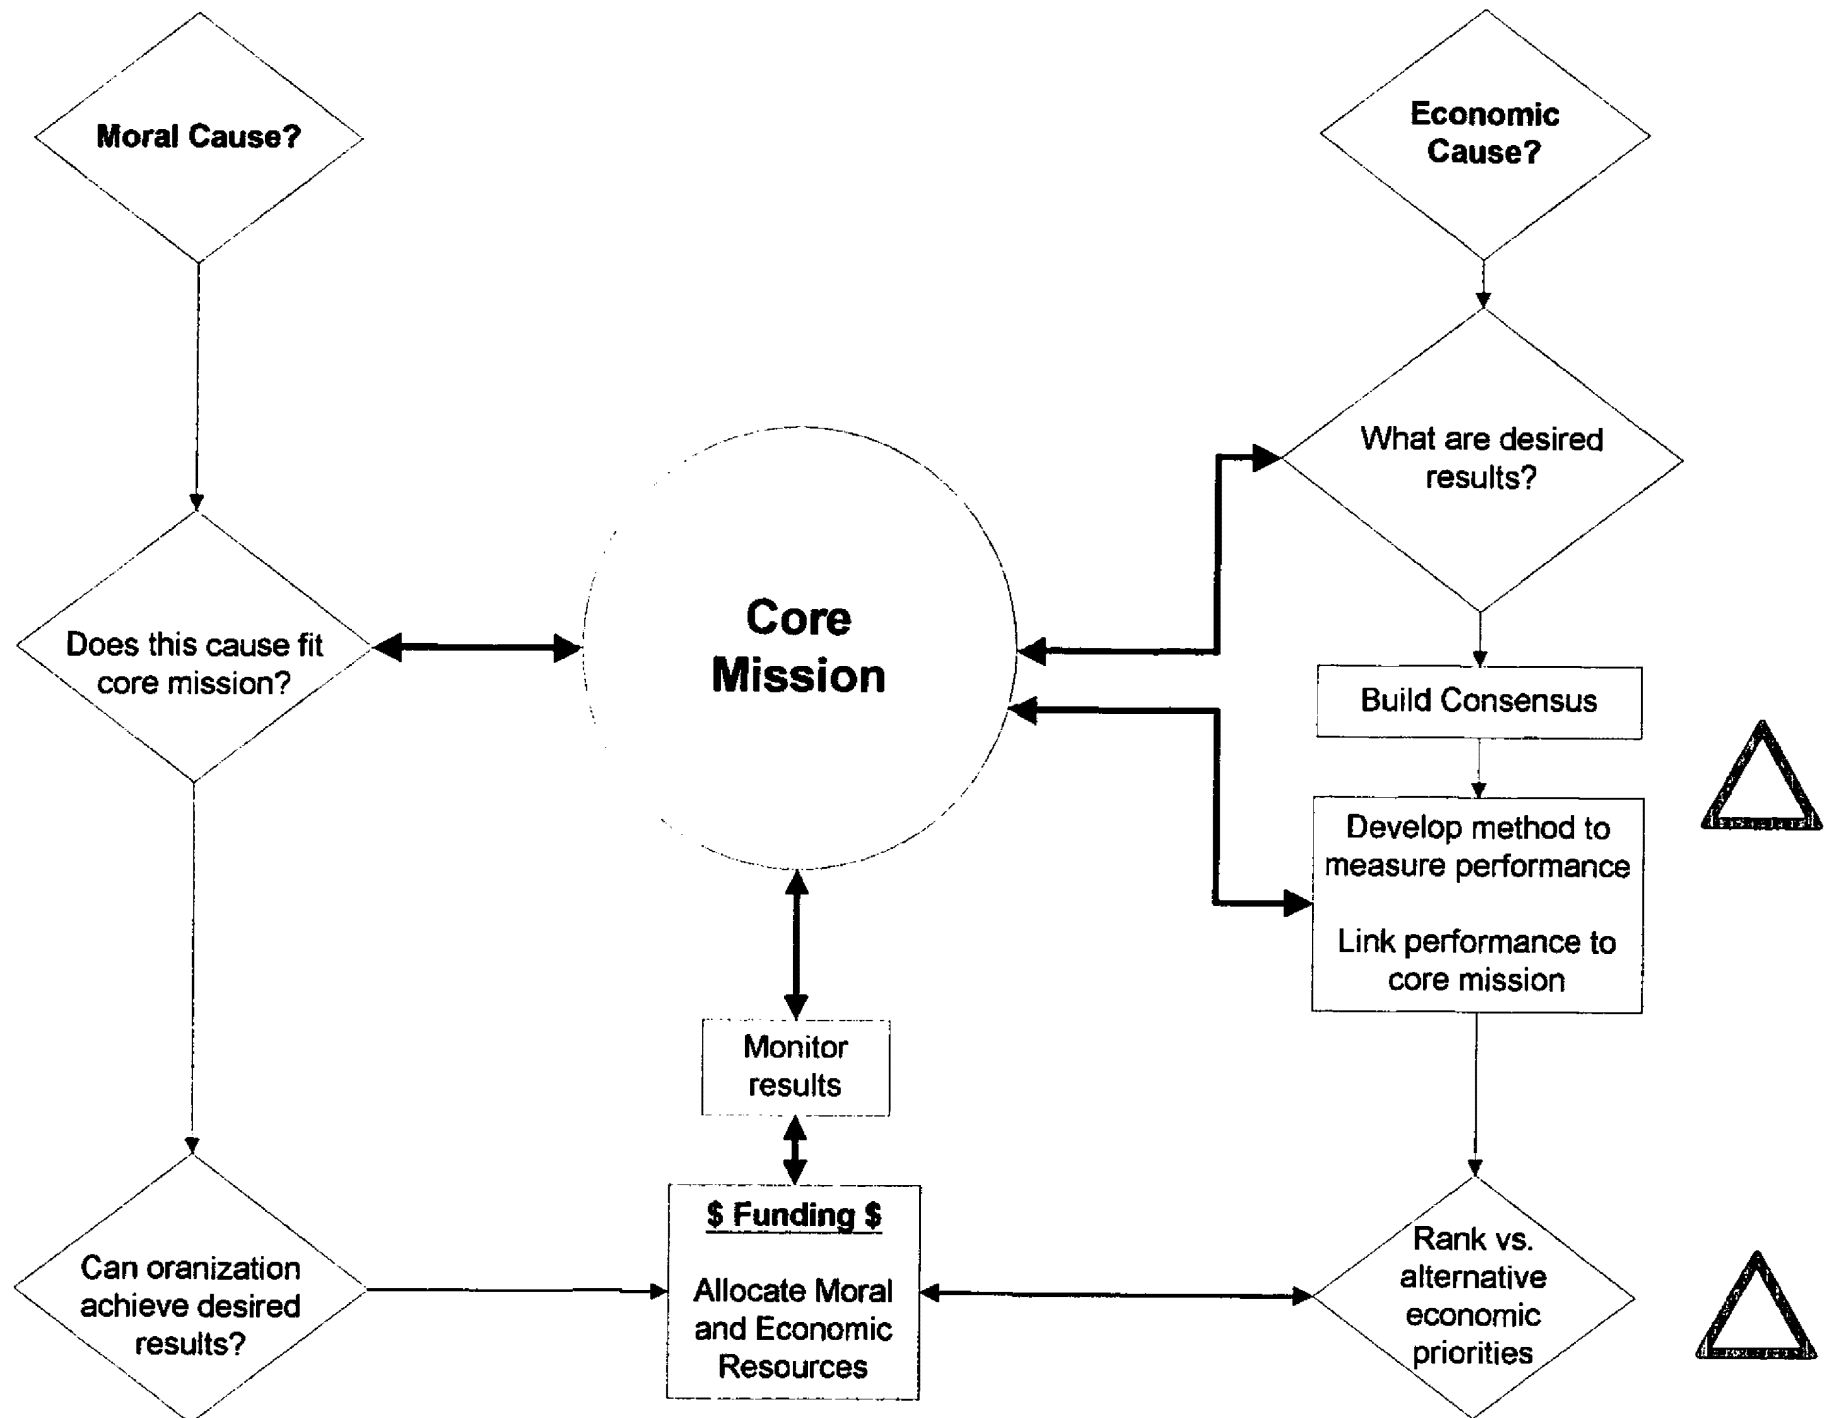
Moral Cause?

Economic Cause?

What are desired results?

Does this cause fit core mission?

Core Mission

Build Consensus

Develop method to measure performance

Link performance to core mission

Monitor results

Can oranization achieve desired results?

$ Funding $

Allocate Moral and Economic Resources

Rank vs. alternative economic priorities